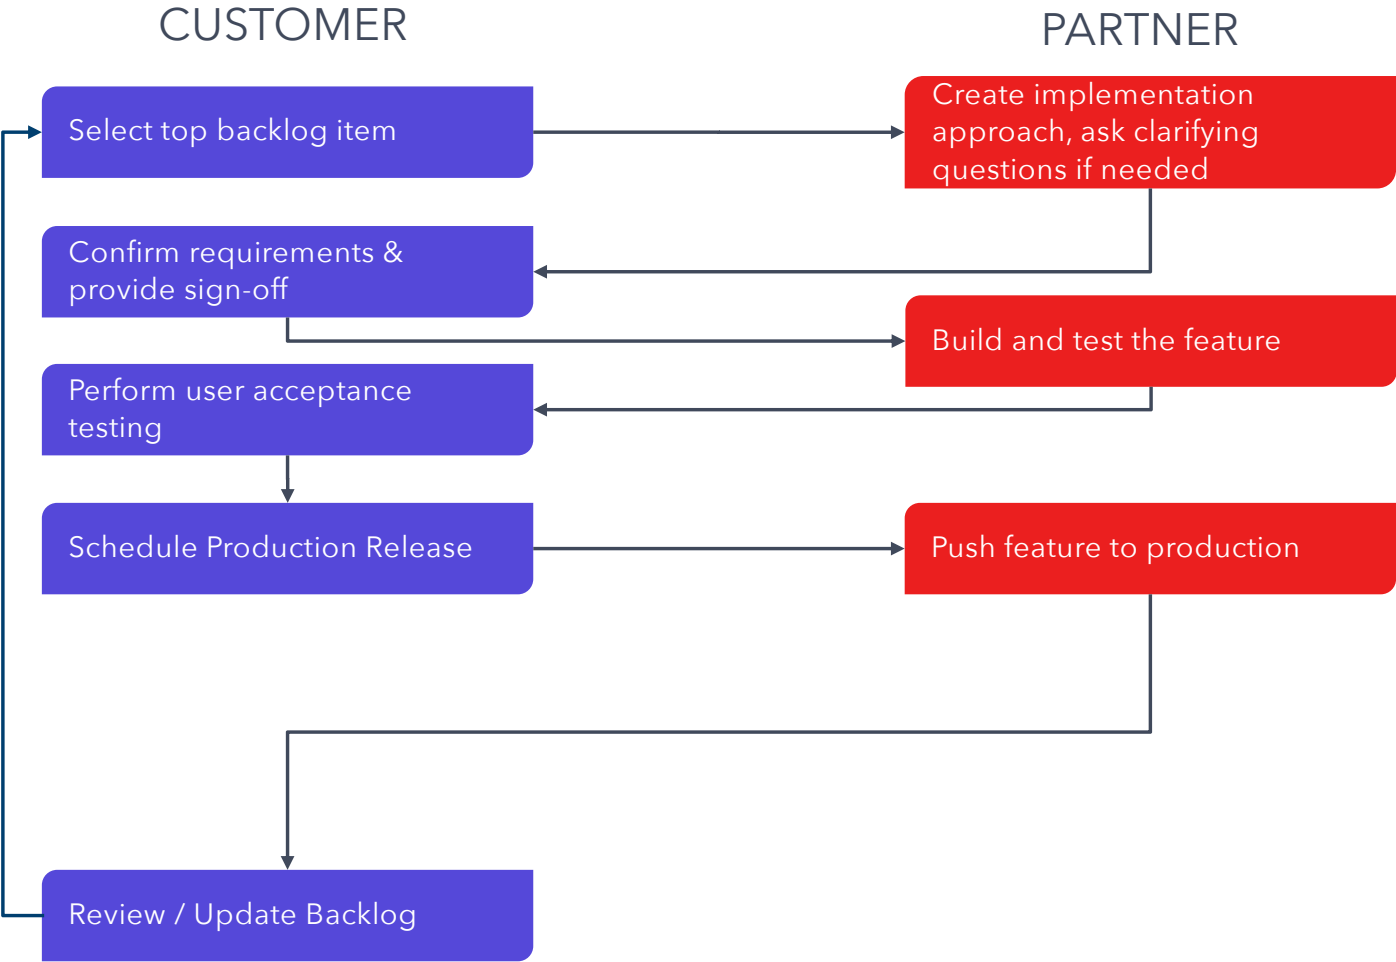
CUSTOMER

PARTNER

Select top backlog item

Create implementation approach, ask clarifying questions if needed

Confirm requirements & provide sign-off

Build and test the feature

Perform user acceptance testing

Schedule Production Release

Push feature to production

Review / Update Backlog